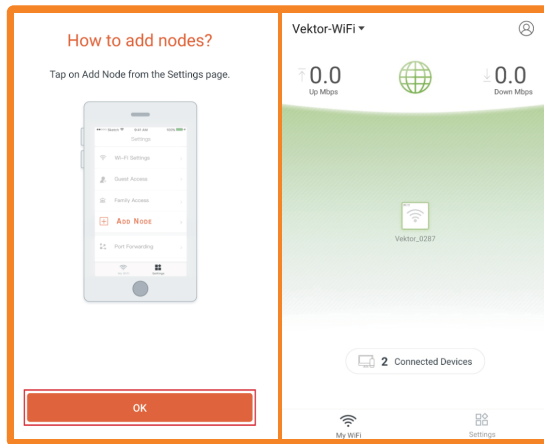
How to add nodes?

Tap on Add Node from the Settings page.

Settings

Wi-Fi Settings

Guest Access

Family Access

Add Node

Port Forwarding

My WiFi

Settings

OK

Vektor-WiFi

0.0
Up Mbps

0.0
Down Mbps

Vektor_0287

2 Connected Devices

My WiFi

Settings